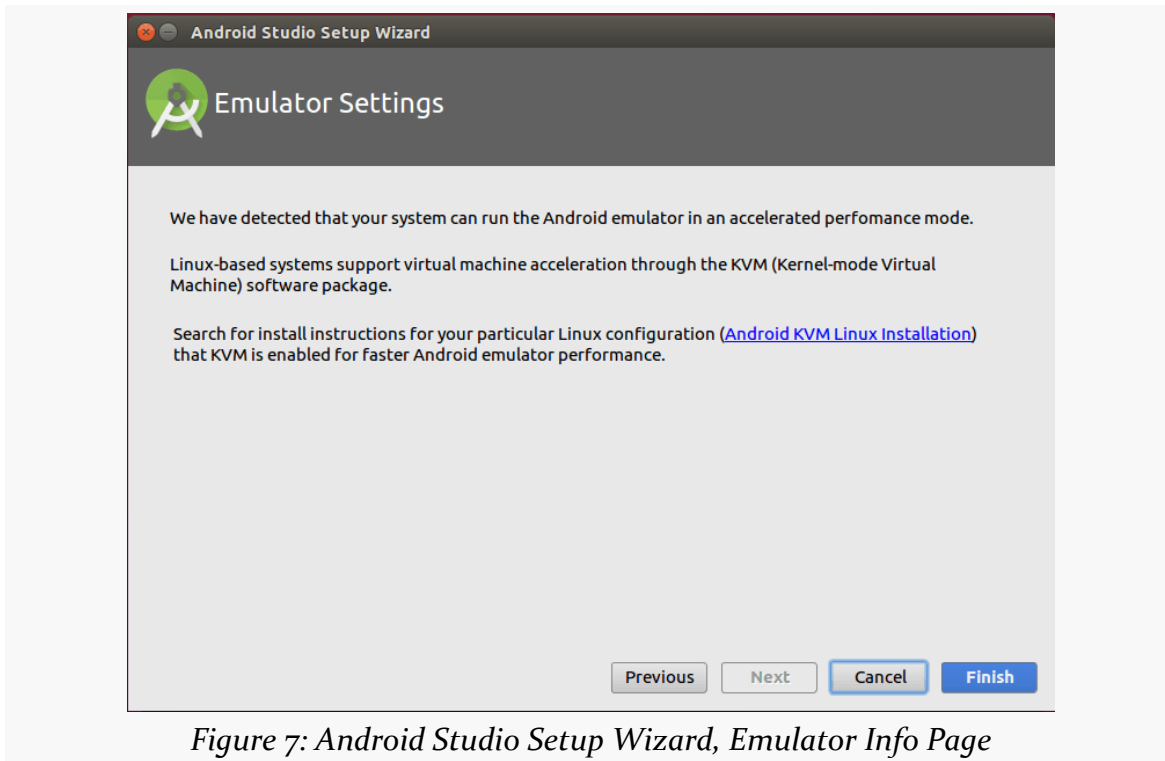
Android Studio Setup Wizard

Emulator Settings

We have detected that your system can run the Android emulator in an accelerated perfomance mode.

Linux-based systems support virtual machine acceleration through the KVM (Kernel-mode Virtual Machine) software package.

Search for install instructions for your particular Linux configuration (Android KVM Linux Installation) that KVM is enabled for faster Android emulator performance.

Previous Next Cancel Finish

Figure 7: Android Studio Setup Wizard, Emulator Info Page